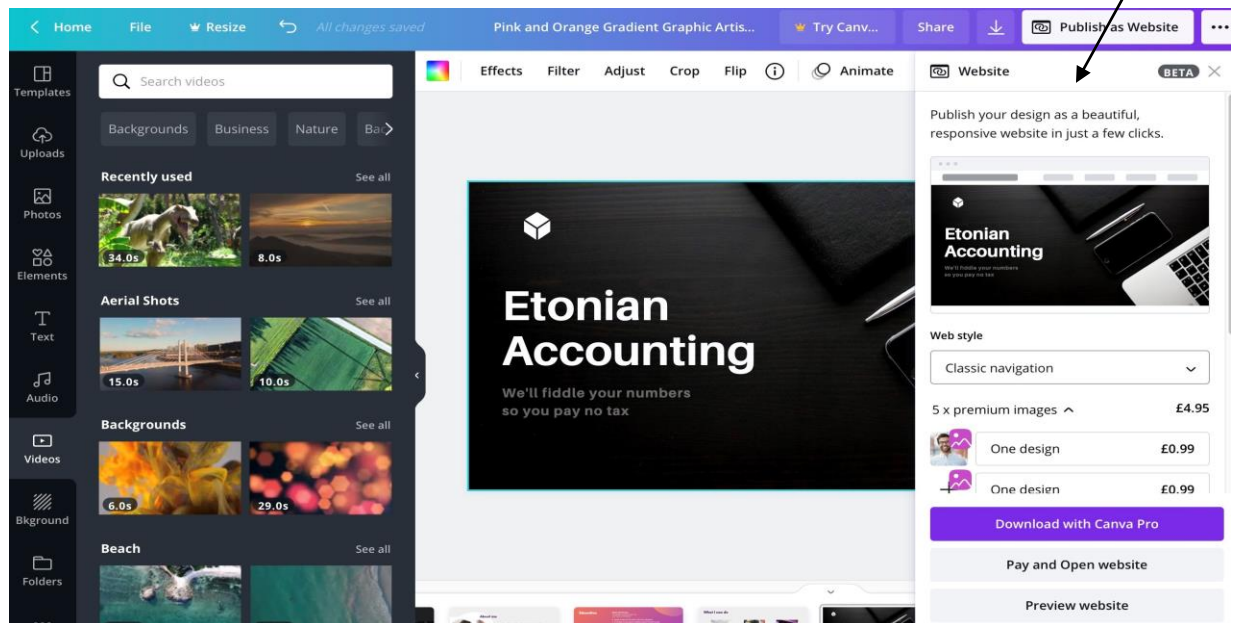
Home File Resize All changes saved Pink and Orange Gradient Graphic Artis... Try Canv... Share Publish as Website •••

Templates
Uploads
Photos
Elements
Text
Audio
Videos
Bkground
Folders

Search videos

Backgrounds Business Nature Ba

Recently used See all
34.0s
8.0s

Aerial Shots See all
15.0s
10.0s

Backgrounds See all
6.0s
29.0s

Beach See all

Effects Filter Adjust Crop Flip Animate

Etonian Accounting

We'll fiddle your numbers so you pay no tax

Website BETA

Publish your design as a beautiful, responsive website in just a few clicks.

Etonian Accounting
We'll fiddle your numbers so you pay no tax

Web style

Classic navigation

5 x premium images £4.95

One design £0.99

One design £0.99

Download with Canva Pro

Pay and Open website

Preview website